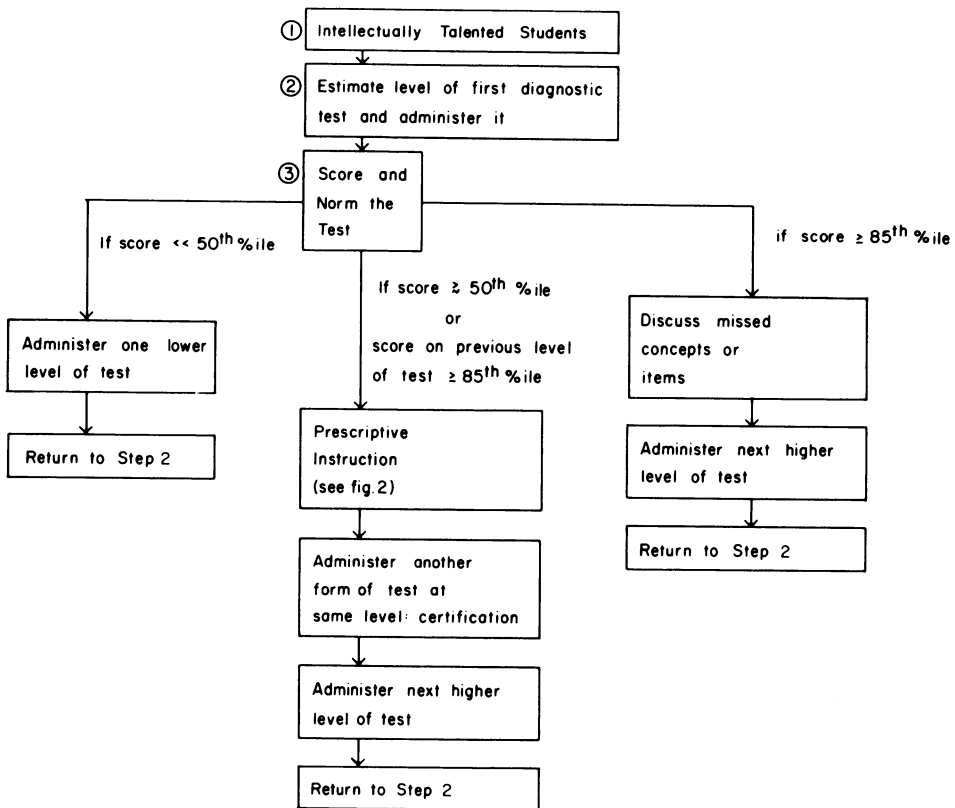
① Intellectually Talented Students

② Estimate level of first diagnostic test and administer it

③ Score and Norm the Test

If score << 50$^{th}$ %ile

Administer one lower level of test

Return to Step 2

If score ≥ 50$^{th}$ %ile or score on previous level of test ≥ 85$^{th}$ %ile

Prescriptive Instruction (see fig. 2)

Administer another form of test at same level: certification

Administer next higher level of test

Return to Step 2

if score ≥ 85$^{th}$ %ile

Discuss missed concepts or items

Administer next higher level of test

Return to Step 2